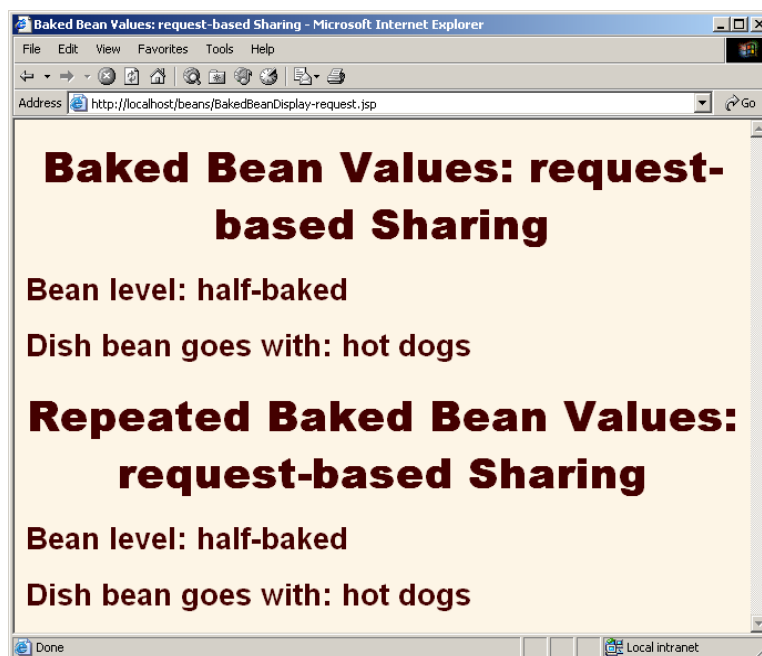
Baked Bean Values: request-based Sharing - Microsoft Internet Explorer

File Edit View Favorites Tools Help

Address http://localhost/beans/BakedBeanDisplay-request.jsp Go

Baked Bean Values: request-based Sharing

Bean level: half-baked

Dish bean goes with: hot dogs

Repeated Baked Bean Values: request-based Sharing

Bean level: half-baked

Dish bean goes with: hot dogs

Done Local intranet